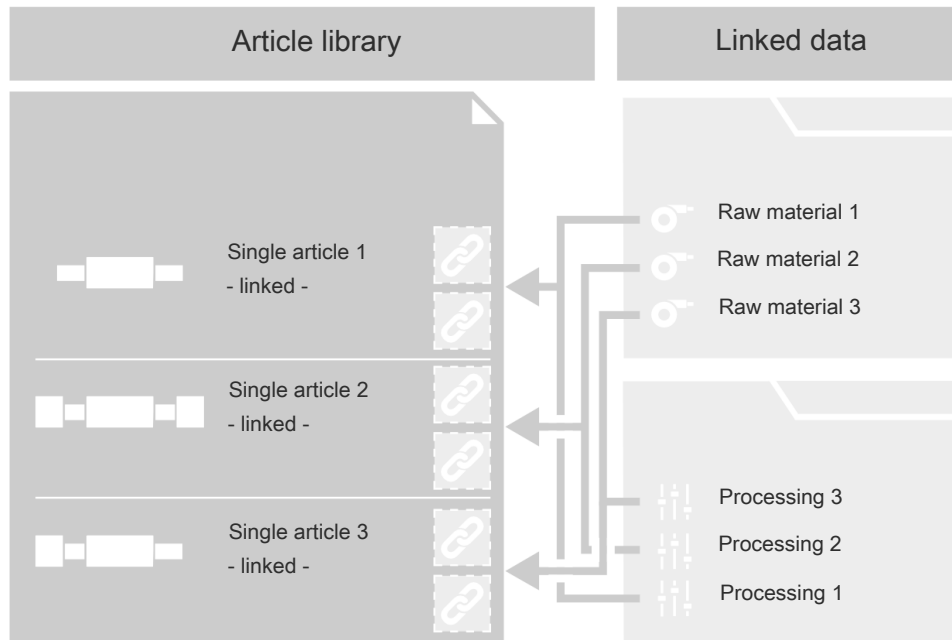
Article library

Linked data

Single article 1
- linked -

Single article 2
- linked -

Single article 3
- linked -

Raw material 1
Raw material 2
Raw material 3

Processing 3
Processing 2
Processing 1